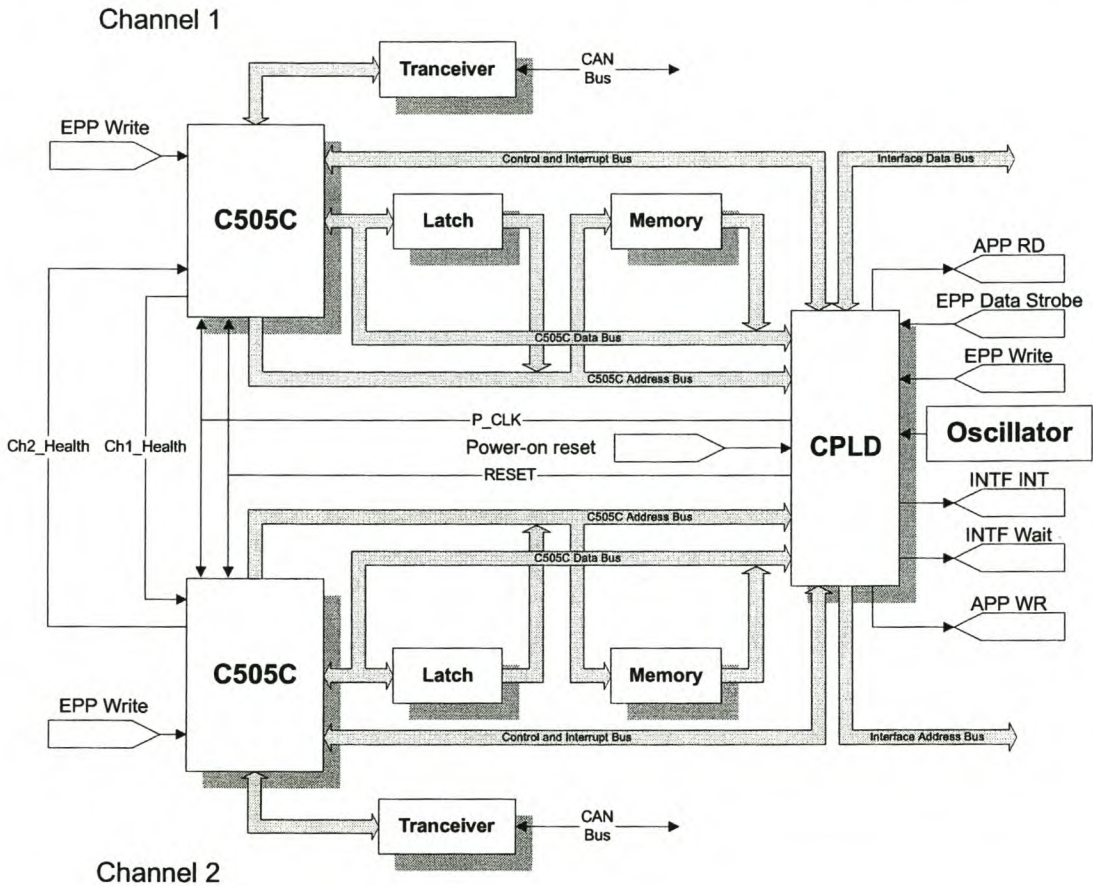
Channel 1

Tranceiver

CAN Bus

EPP Write

Control and Interrupt Bus

Interface Data Bus

C505C

Latch

Memory

APP RD

EPP Data Strobe

C505C Data Bus

EPP Write

C505C Address Bus

P_CLK

Oscillator

Ch2_Health

Ch1_Health

Power-on reset

CPLD

RESET

INTF INT

C505C Address Bus

INTF Wait

C505C Data Bus

APP WR

C505C

Latch

Memory

EPP Write

Control and Interrupt Bus

Interface Address Bus

Tranceiver

CAN Bus

Channel 2